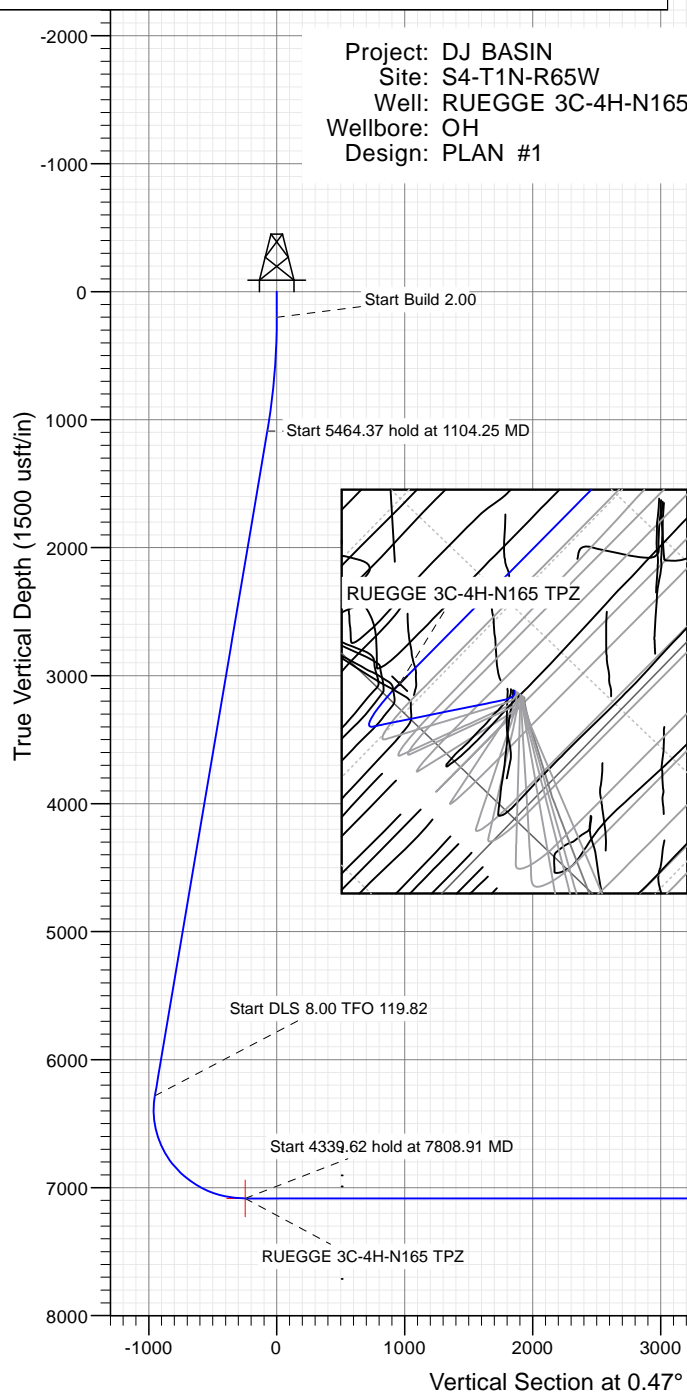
Project: DJ BASIN
Site: S4-T1N-R65W
Well: RUEGGE 3C-4H-N165
Wellbore: OH
Design: PLAN #1

-2000
-1000
0
1000
2000
3000
4000
5000
6000
7000
8000

True Vertical Depth (1500 usft/in)

Start Build 2.00

Start 5464.37 hold at 1104.25 MD

RUEGGE 3C-4H-N165 TPZ

Start DLS 8.00 TFO 119.82

Start 4339.62 hold at 7808.91 MD

RUEGGE 3C-4H-N165 TPZ

-1000
0
1000
2000
3000

Vertical Section at 0.47°